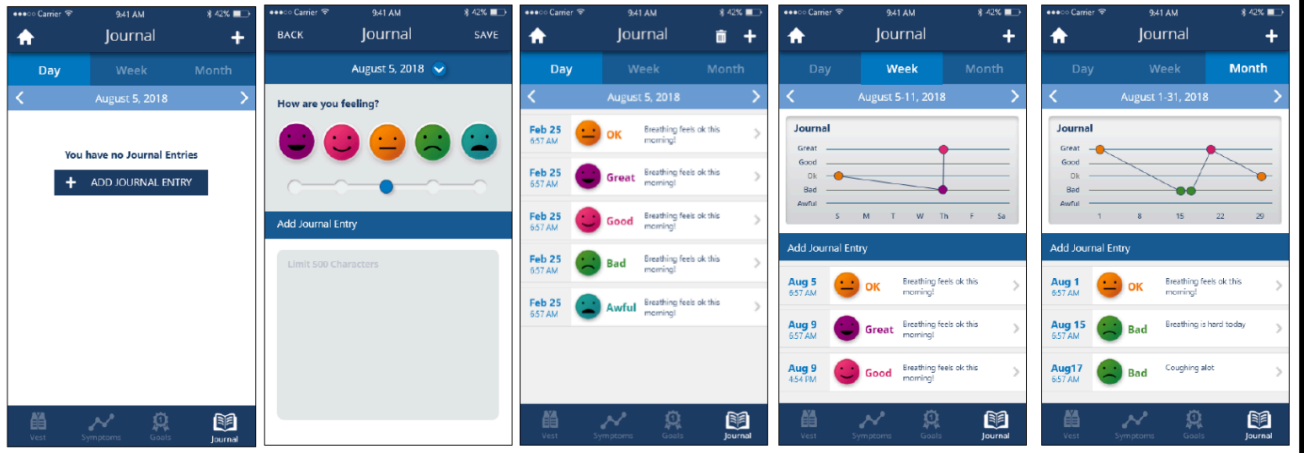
●●●○○ Carrier 9:41 AM 42%
Journal
Day Week Month
August 5, 2018
You have no Journal Entries
+ ADD JOURNAL ENTRY
Vest Symptoms Goals Journal

●●●○○ Carrier 9:41 AM 42%
BACK Journal SAVE
August 5, 2018
How are you feeling?
Add Journal Entry
Limit 500 Characters

●●●○○ Carrier 9:41 AM 42%
Journal
Day Week Month
August 5, 2018
Feb 25 6:57 AM OK Breathing feels ok this morning!
Feb 25 6:57 AM Great Breathing feels ok this morning!
Feb 25 6:57 AM Good Breathing feels ok this morning!
Feb 25 6:57 AM Bad Breathing feels ok this morning!
Feb 25 6:57 AM Awful Breathing feels ok this morning!
Vest Symptoms Goals Journal

●●●○○ Carrier 9:41 AM 42%
Journal
Day Week Month
August 5-11, 2018
Journal
Great
Good
Ok
Bad
Awful
S M T W Th F Sa
Add Journal Entry
Aug 5 6:57 AM OK Breathing feels ok this morning!
Aug 9 6:57 AM Great Breathing feels ok this morning!
Aug 9 4:54 PM Good Breathing feels ok this morning!
Vest Symptoms Goals Journal

●●●○○ Carrier 9:41 AM 42%
Journal
Day Week Month
August 1-31, 2018
Journal
Great
Good
Ok
Bad
Awful
1 8 15 22 29
Add Journal Entry
Aug 1 6:57 AM OK Breathing feels ok this morning!
Aug 15 6:57 AM Bad Breathing is hard today
Aug17 6:57 AM Bad Coughing alot
Vest Symptoms Goals Journal